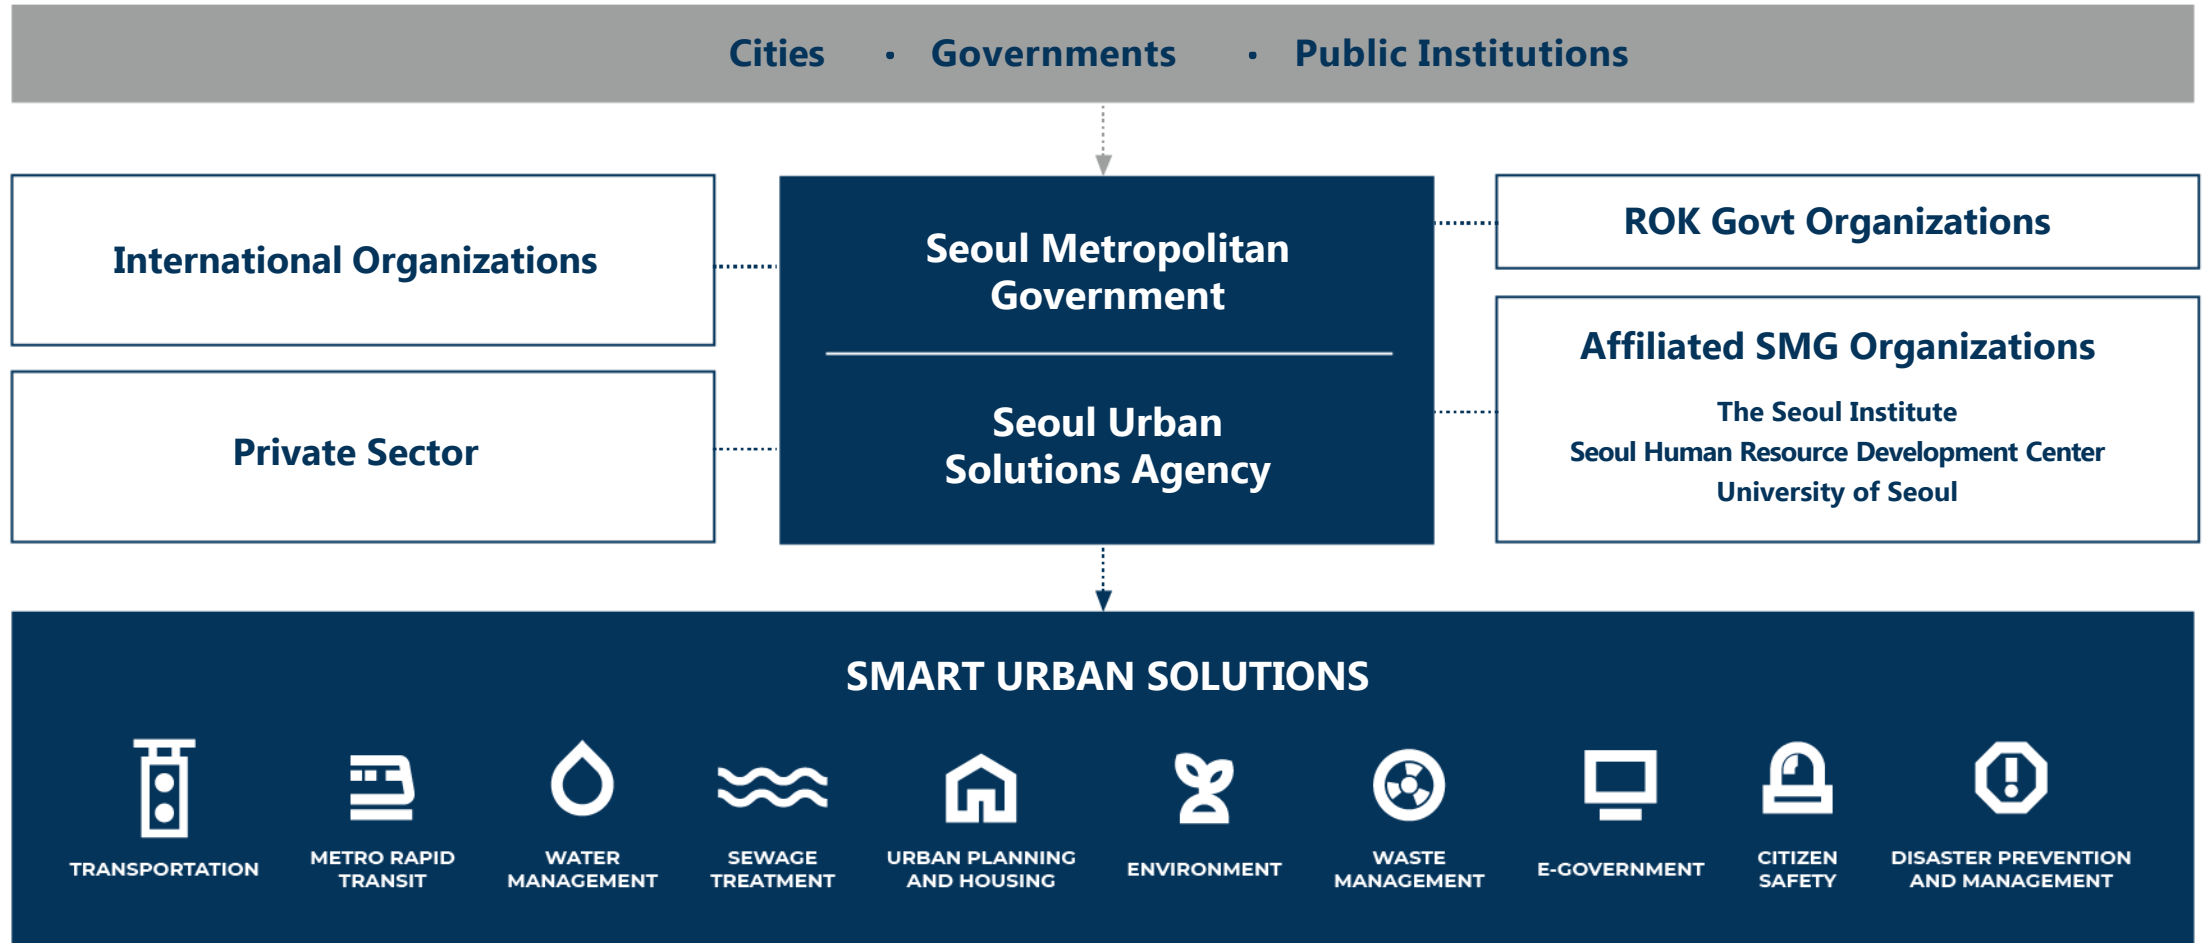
Cities • Governments • Public Institutions

International Organizations

Private Sector

Seoul Metropolitan Government

Seoul Urban Solutions Agency

ROK Govt Organizations

Affiliated SMG Organizations

The Seoul Institute
Seoul Human Resource Development Center
University of Seoul

SMART URBAN SOLUTIONS

TRANSPORTATION

METRO RAPID TRANSIT

WATER MANAGEMENT

SEWAGE TREATMENT

URBAN PLANNING AND HOUSING

ENVIRONMENT

WASTE MANAGEMENT

E-GOVERNMENT

CITIZEN SAFETY

DISASTER PREVENTION AND MANAGEMENT